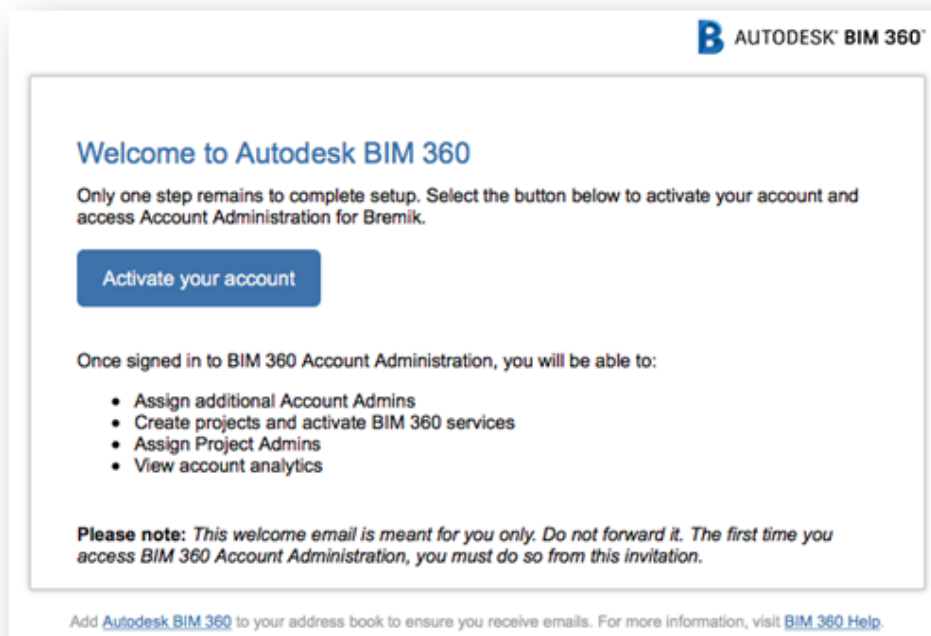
AUTODESK® BIM 360®

Welcome to Autodesk BIM 360

Only one step remains to complete setup. Select the button below to activate your account and access Account Administration for Bremik.

Activate your account

Once signed in to BIM 360 Account Administration, you will be able to:

- Assign additional Account Admins
- Create projects and activate BIM 360 services
- Assign Project Admins
- View account analytics

**Please note:** *This welcome email is meant for you only. Do not forward it. The first time you access BIM 360 Account Administration, you must do so from this invitation.*

Add Autodesk BIM 360 to your address book to ensure you receive emails. For more information, visit BIM 360 Help.